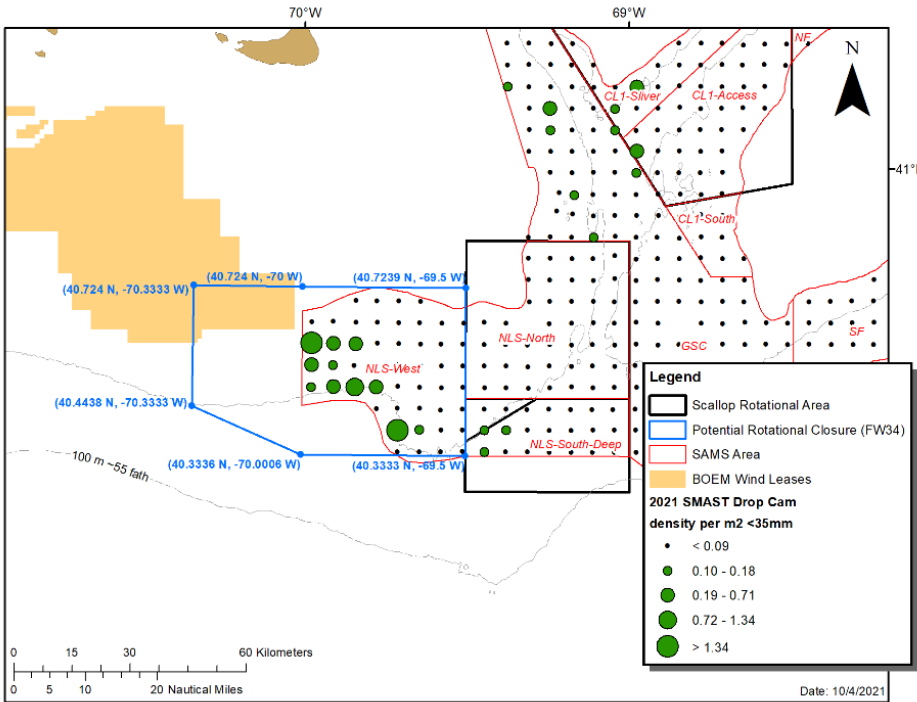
70°W
69°W
NF
N
CL1-Sliver
CL1-Access
41°N
CL1-South
(40.724 N, -70 W)
(40.7239 N, -69.5 W)
(40.724 N, -70.3333 W)
NLS-North
SF
GSC
NLS-West
(40.4438 N, -70.3333 W)
NLS-South-Deep
100 m ~55 fath
(40.3336 N, -70.0006 W)
(40.3333 N, -69.5 W)

Legend
Scallop Rotational Area
Potential Rotational Closure (FW34)
SAMS Area
BOEM Wind Leases
2021 SMAST Drop Cam density per m2 <35mm
< 0.09
0.10 - 0.18
0.19 - 0.71
0.72 - 1.34
> 1.34

0 15 30 60 Kilometers
0 5 10 20 Nautical Miles
Date: 10/4/2021